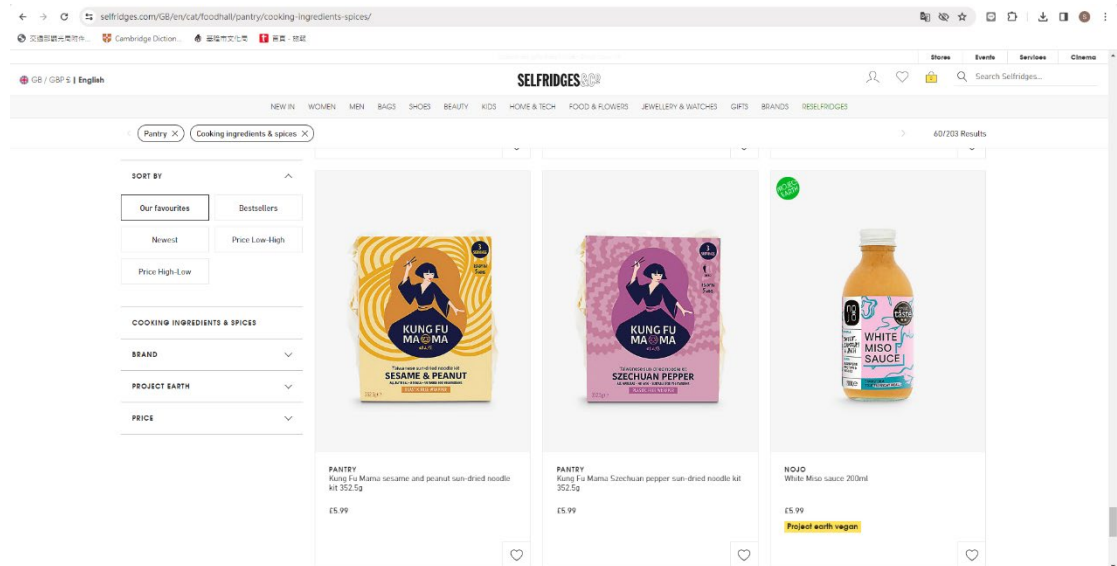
selfridges.com/GB/en/cat/foodhall/pantry/cooking-ingredients-spices/

交通部觀光局附件... Cambridge Diction... 臺南市文化局 首頁 - 核銷

Stores Events Services Cinema

GB / GBP £ | English

SELFRIDGES&Co

Search Selfridges...

NEW IN WOMEN MEN BAGS SHOES BEAUTY KIDS HOME & TECH FOOD & FLOWERS JEWELLERY & WATCHES GIFTS BRANDS RESELFRIDGES

Pantry × Cooking ingredients & spices ×

60/203 Results

SORT BY

Our favourites

Bestsellers

Newest

Price Low-High

Price High-Low

COOKING INGREDIENTS & SPICES

BRAND

PROJECT EARTH

PRICE

KUNG FU MAMA

SESAME & PEANUT

PANTRY
Kung Fu Mama sesame and peanut sun-dried noodle kit 352.5g

£5.99

KUNG FU MAMA

SZECHUAN PEPPER

PANTRY
Kung Fu Mama Szechuan pepper sun-dried noodle kit 352.5g

£5.99

PROJECT EARTH

WHITE MISO SAUCE

NOJO
White Miso sauce 200ml

£5.99

Project earth vegan